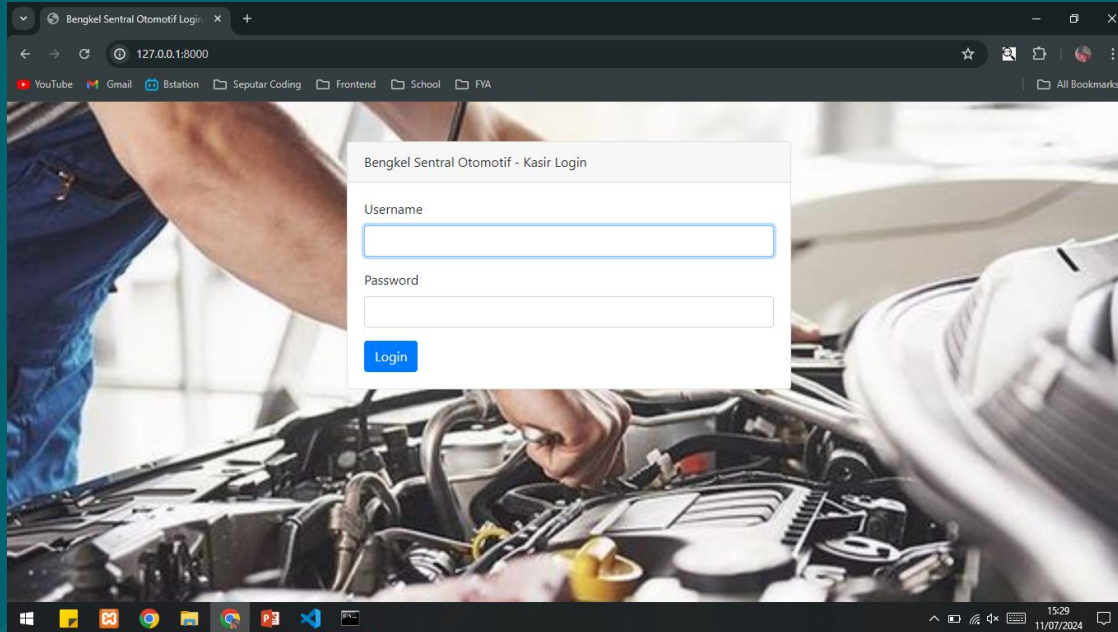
Bengkel Sentral Otomotif Login ×
127.0.0.1:8000
YouTube Gmail Bstation Seputar Coding Frontend School FYA
All Bookmarks

Bengkel Sentral Otomotif - Kasir Login

Username

Password

Login

15:29
11/07/2024